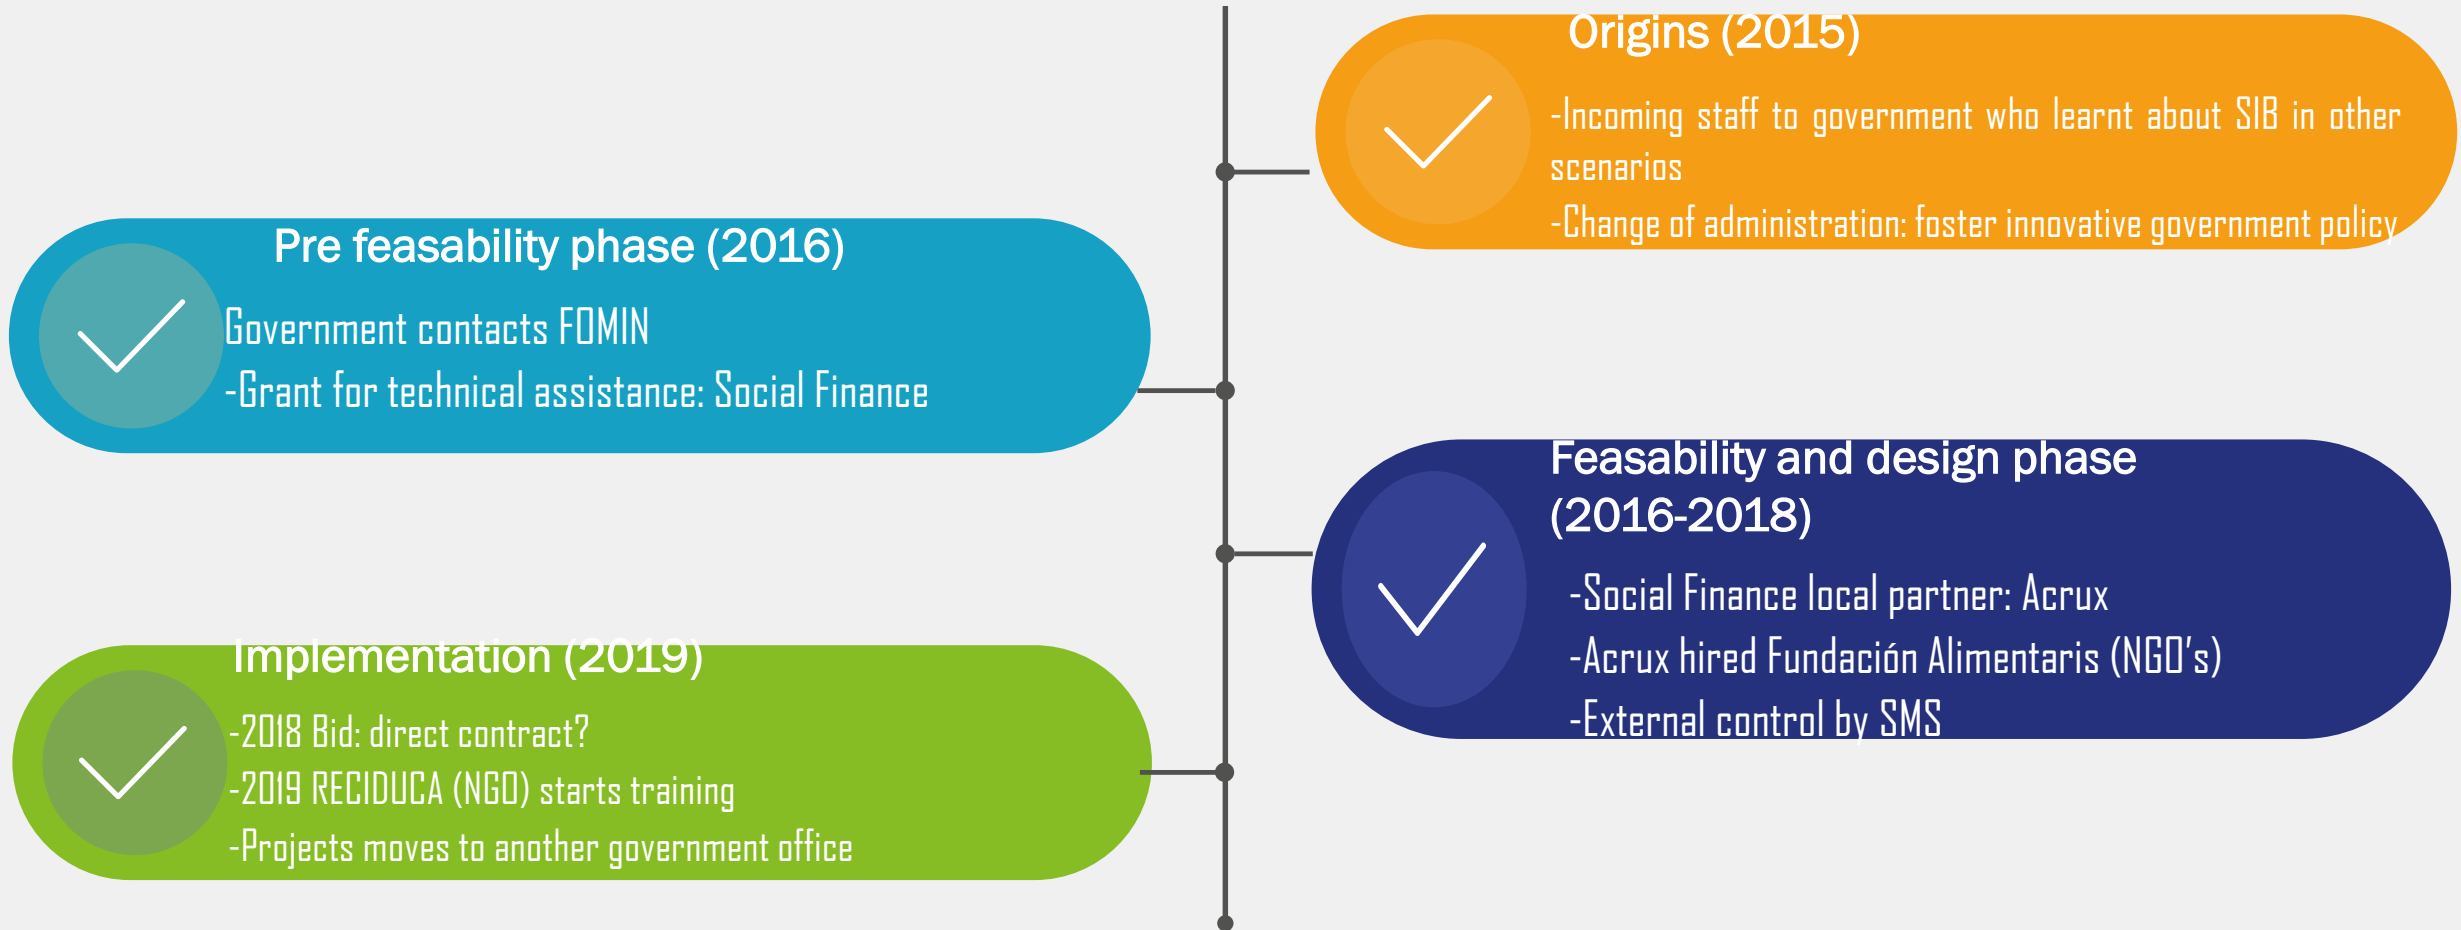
Origins (2015)

-Incoming staff to government who learnt about SIB in other scenarios

-Change of administration: foster innovative government policy

Pre feasability phase (2016)

Government contacts FOMIN

-Grant for technical assistance: Social Finance

Feasability and design phase (2016-2018)

-Social Finance local partner: Acrux

-Acrux hired Fundación Alimentaris (NGO's)

-External control by SMS

Implementation (2019)

-2018 Bid: direct contract?

-2019 RECIDUCA (NGO) starts training

-Projects moves to another government office